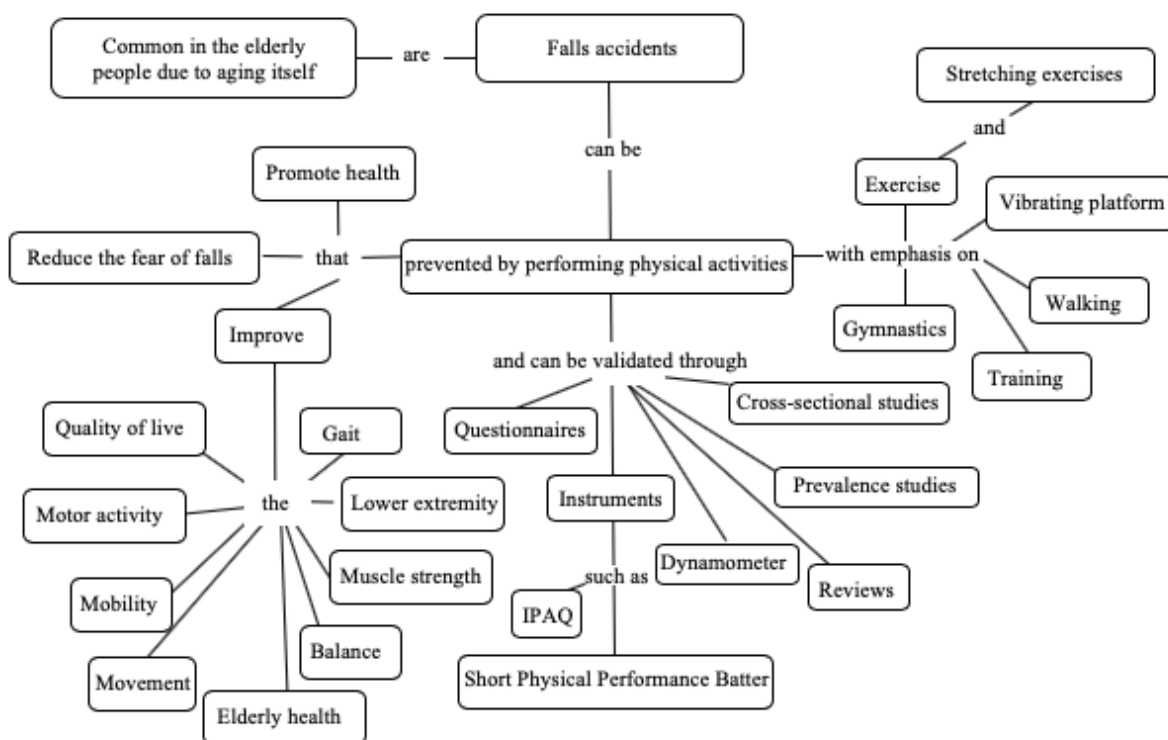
Common in the elderly people due to aging itself

are

Falls accidents

can be

Stretching exercises

and

Exercise

Vibrating platform

Promote health

Reduce the fear of falls

that

prevented by performing physical activities

with emphasis on

Walking

Gymnastics

Training

Improve

and can be validated through

Cross-sectional studies

Questionnaires

Quality of live

Gait

the

Lower extremity

Motor activity

Instruments

Prevalence studies

Mobility

Muscle strength

such as

Dynamometer

Reviews

IPAQ

Balance

Movement

Short Physical Performance Batter

Elderly health